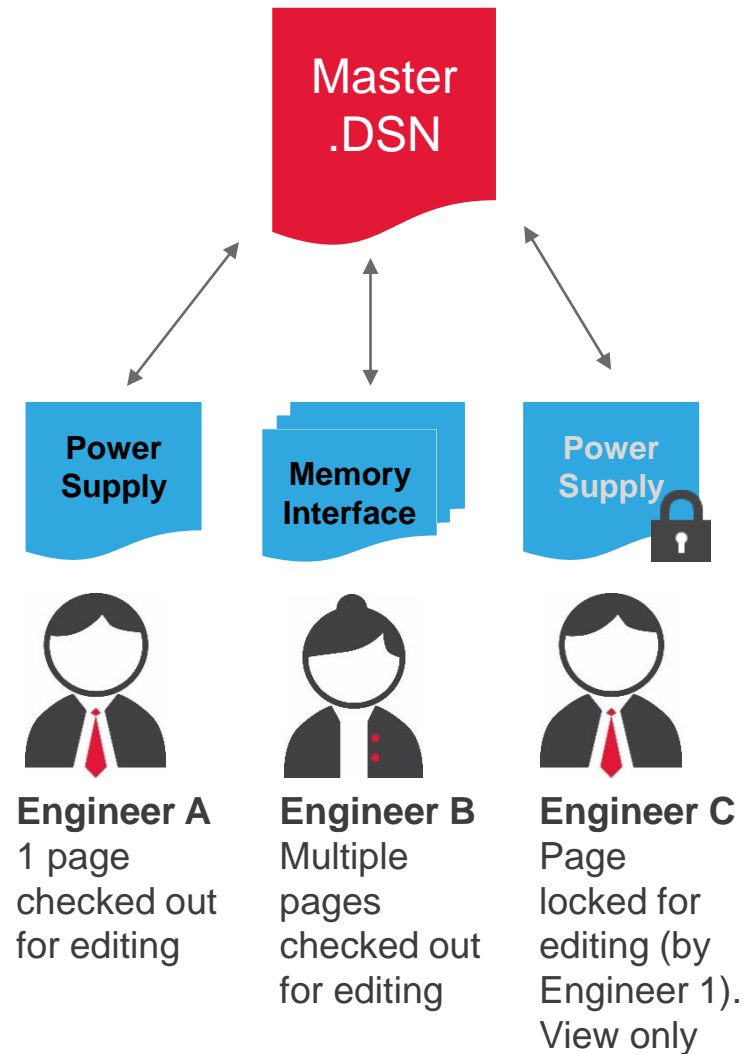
Master .DSN

Power Supply

Memory Interface

Power Supply

Engineer A
1 page checked out for editing

Engineer B
Multiple pages checked out for editing

Engineer C
Page locked for editing (by Engineer 1). View only